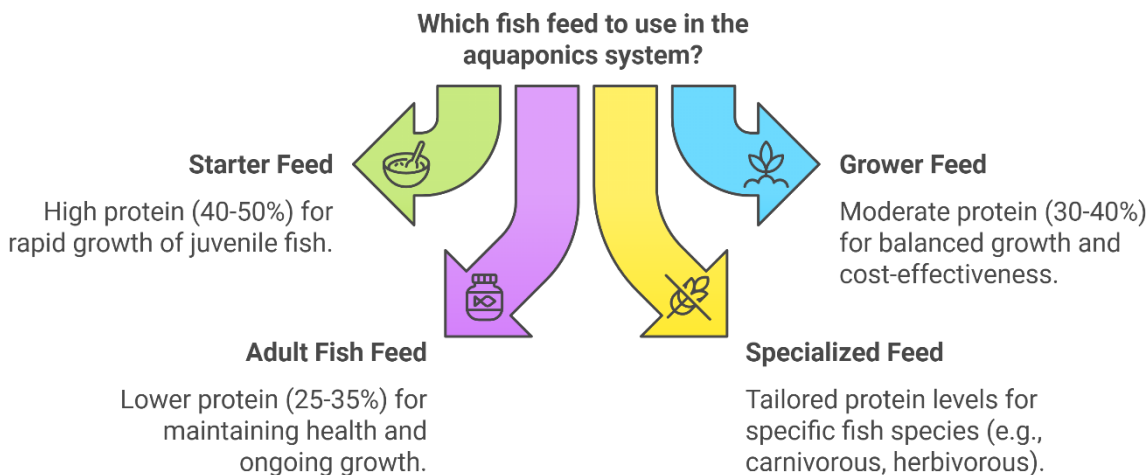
Which fish feed to use in the aquaponics system?

Starter Feed

High protein (40-50%) for rapid growth of juvenile fish.

Grower Feed

Moderate protein (30-40%) for balanced growth and cost-effectiveness.

Adult Fish Feed

Lower protein (25-35%) for maintaining health and ongoing growth.

Specialized Feed

Tailored protein levels for specific fish species (e.g., carnivorous, herbivorous).